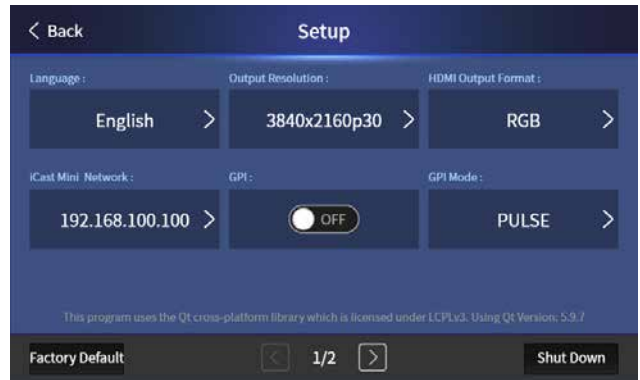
< Back

Setup

Language :

English >

Output Resolution :

3840x2160p30 >

HDMI Output Format :

RGB >

iCast Mini Network :

192.168.100.100 >

GPI :

OFF

GPI Mode :

PULSE >

This program uses the Qt cross-platform library which is licensed under LCPLv3. Using Qt Version: 5.9.7

Factory Default

< 1/2 >

Shut Down